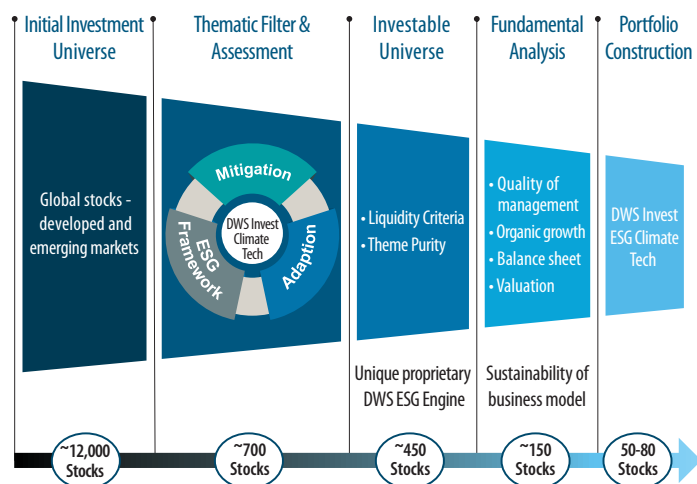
Initial Investment Universe

Thematic Filter & Assessment

Investable Universe

Fundamental Analysis

Portfolio Construction

Global stocks - developed and emerging markets

Mitigation

ESG Framework

DWS Invest Climate Tech

Adaption

• Liquidity Criteria
• Theme Purity

• Quality of management
• Organic growth
• Balance sheet
• Valuation

DWS Invest ESG Climate Tech

Unique proprietary DWS ESG Engine

Sustainability of business model

~12,000 Stocks

~700 Stocks

~450 Stocks

~150 Stocks

50-80 Stocks